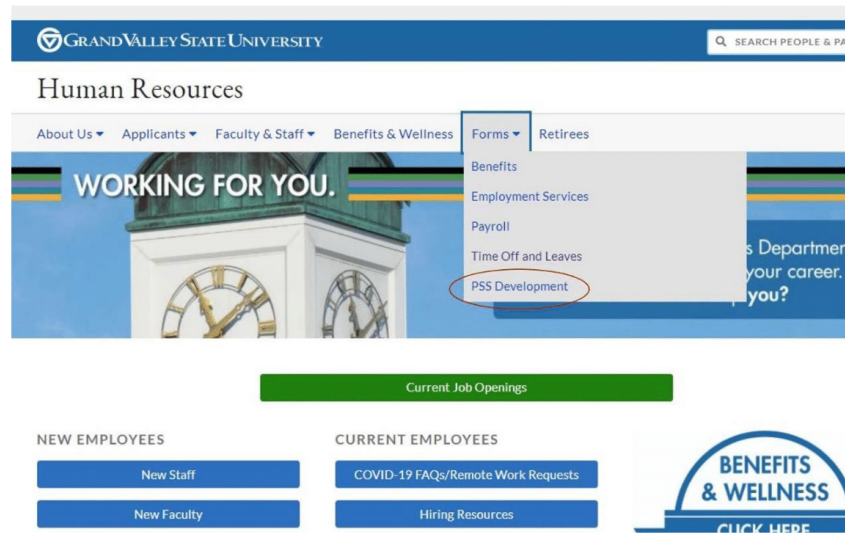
GRAND VALLEY STATE UNIVERSITY

SEARCH PEOPLE & PA

Human Resources

About Us ▾ Applicants ▾ Faculty & Staff ▾ Benefits & Wellness Forms ▾ Retirees

Benefits
Employment Services
Payroll
Time Off and Leaves
PSS Development

WORKING FOR YOU.

s Departmen
your career.
you?

Current Job Openings

NEW EMPLOYEES

New Staff

New Faculty

CURRENT EMPLOYEES

COVID-19 FAQs/Remote Work Requests

Hiring Resources

BENEFITS & WELLNESS

CLICK HERE